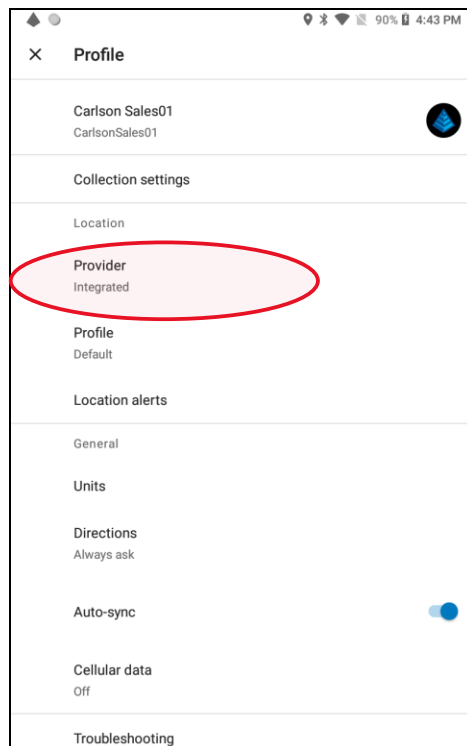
90% 4:43 PM

×
Profile

Carlson Sales01
CarlsonSales01

Collection settings

Location

Provider
Integrated

Profile
Default

Location alerts

General

Units

Directions
Always ask

Auto-sync

Cellular data
Off

Troubleshooting